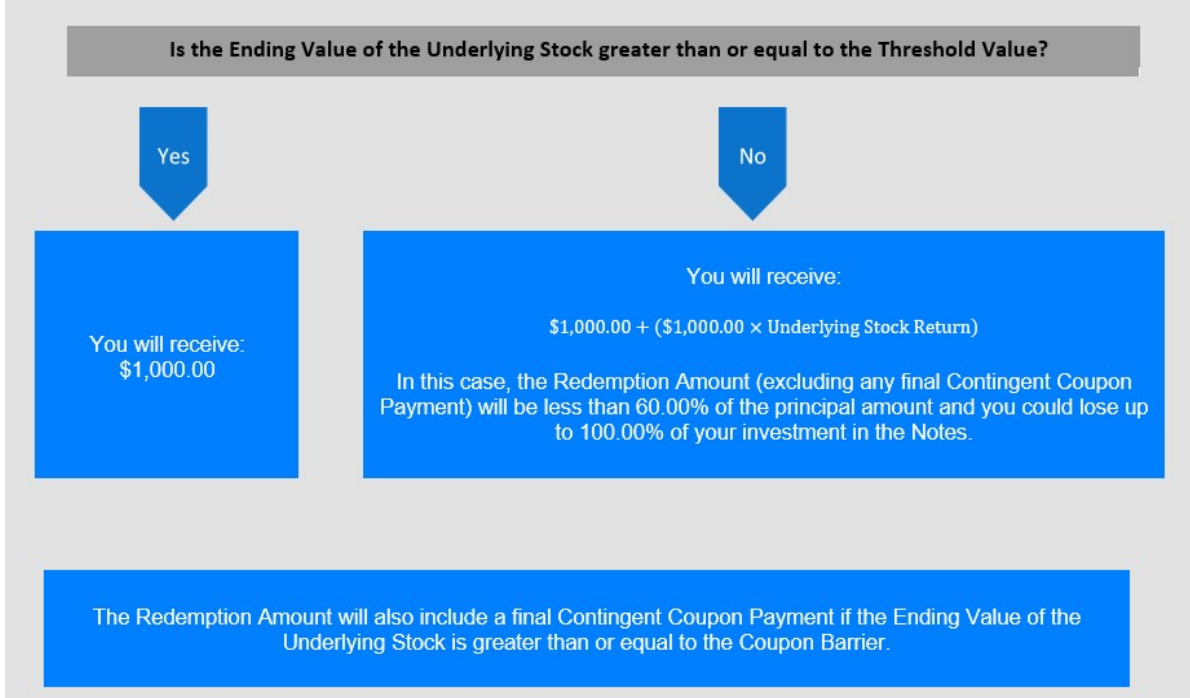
Is the Ending Value of the Underlying Stock greater than or equal to the Threshold Value?

Yes

No

You will receive:
$1,000.00

You will receive:

$\$1{,}000.00 + (\$1{,}000.00 \times \text{Underlying Stock Return})$

In this case, the Redemption Amount (excluding any final Contingent Coupon Payment) will be less than 60.00% of the principal amount and you could lose up to 100.00% of your investment in the Notes.

The Redemption Amount will also include a final Contingent Coupon Payment if the Ending Value of the Underlying Stock is greater than or equal to the Coupon Barrier.